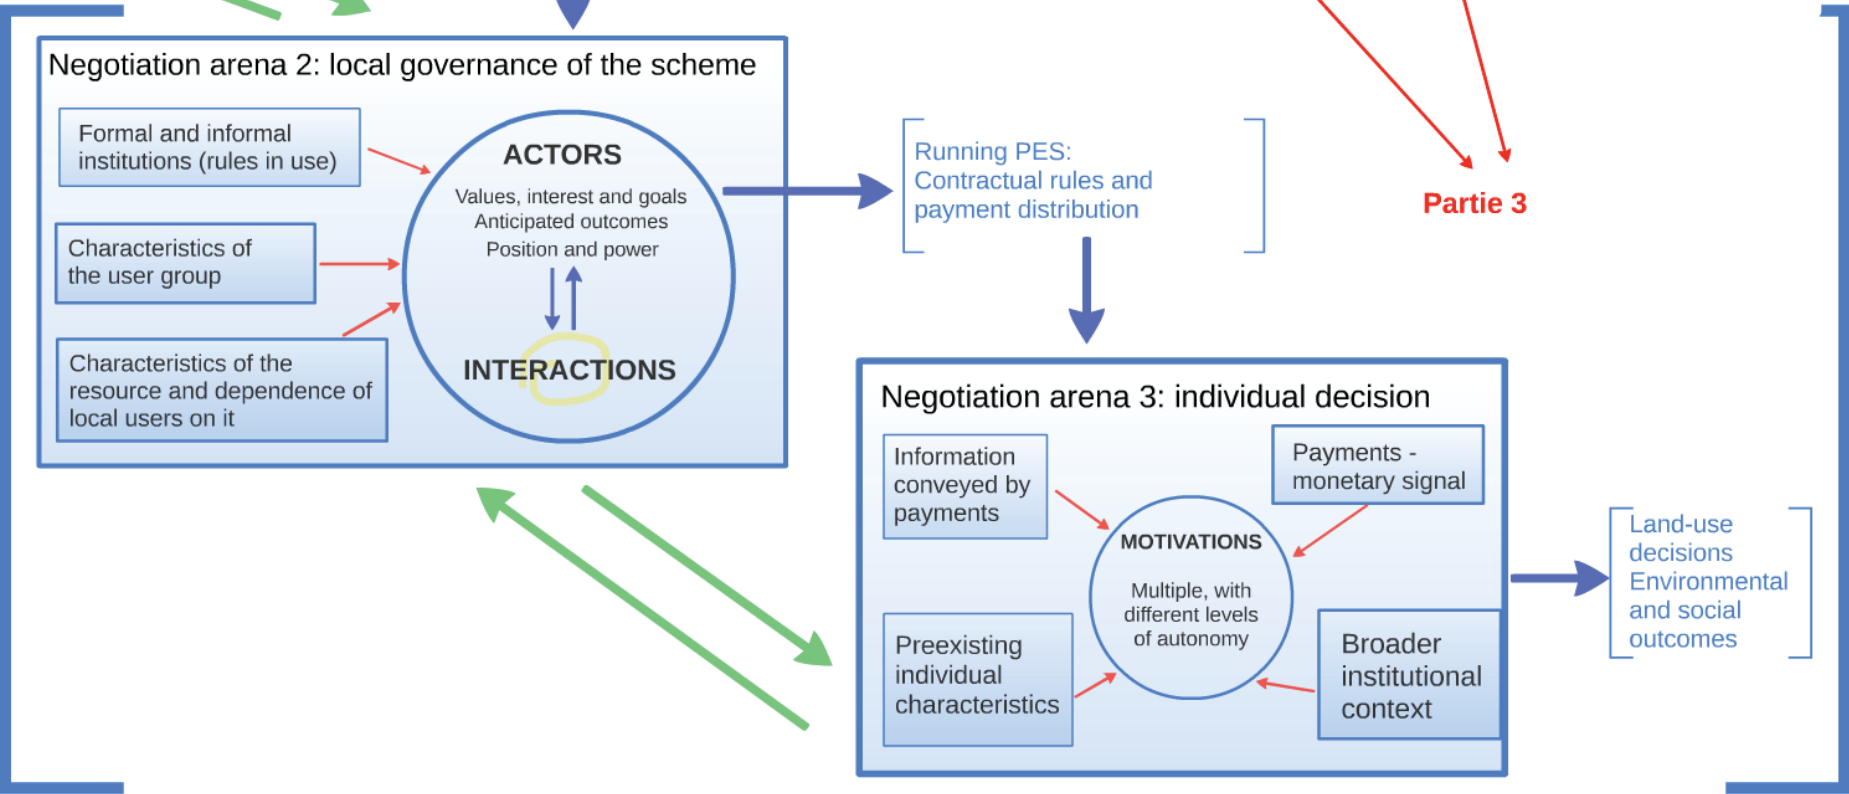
Negotiation arena 2: local governance of the scheme

Formal and informal institutions (rules in use)

Characteristics of the user group

Characteristics of the resource and dependence of local users on it

ACTORS

Values, interest and goals
Anticipated outcomes
Position and power

INTERACTIONS

Running PES:
Contractual rules and payment distribution

Partie 3

Negotiation arena 3: individual decision

Information conveyed by payments

Payments - monetary signal

MOTIVATIONS

Multiple, with different levels of autonomy

Preexisting individual characteristics

Broader institutional context

Land-use decisions
Environmental and social outcomes